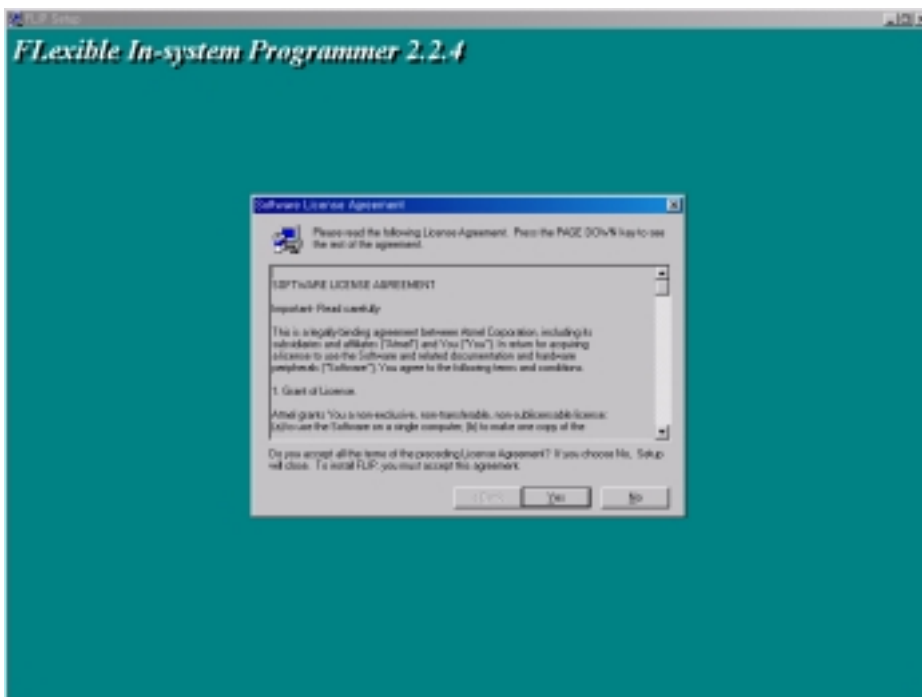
FLIP Setup

FLexible In-system Programmer 2.2.4

Software License Agreement

Please read the following License Agreement. Press the PAGE DOWN key to see the rest of the agreement.

SOFTWARE LICENSE AGREEMENT

Important: Read carefully

This is a legally binding agreement between Atmel Corporation, including its subsidiaries and affiliates ("Atmel") and You ("You"). In return for acquiring a license to use the Software and related documentation and hardware peripherals ("Software") You agree to the following terms and conditions.

1. Grant of License.

Atmel grants You a non-exclusive, non-transferable, non-sublicensable license: (a) to use the Software on a single computer, (b) to make one copy of the

Do you accept all the terms of the preceding License Agreement? If you choose No, Setup will close. To install FLIP, you must accept this agreement.

< Back   Yes   No